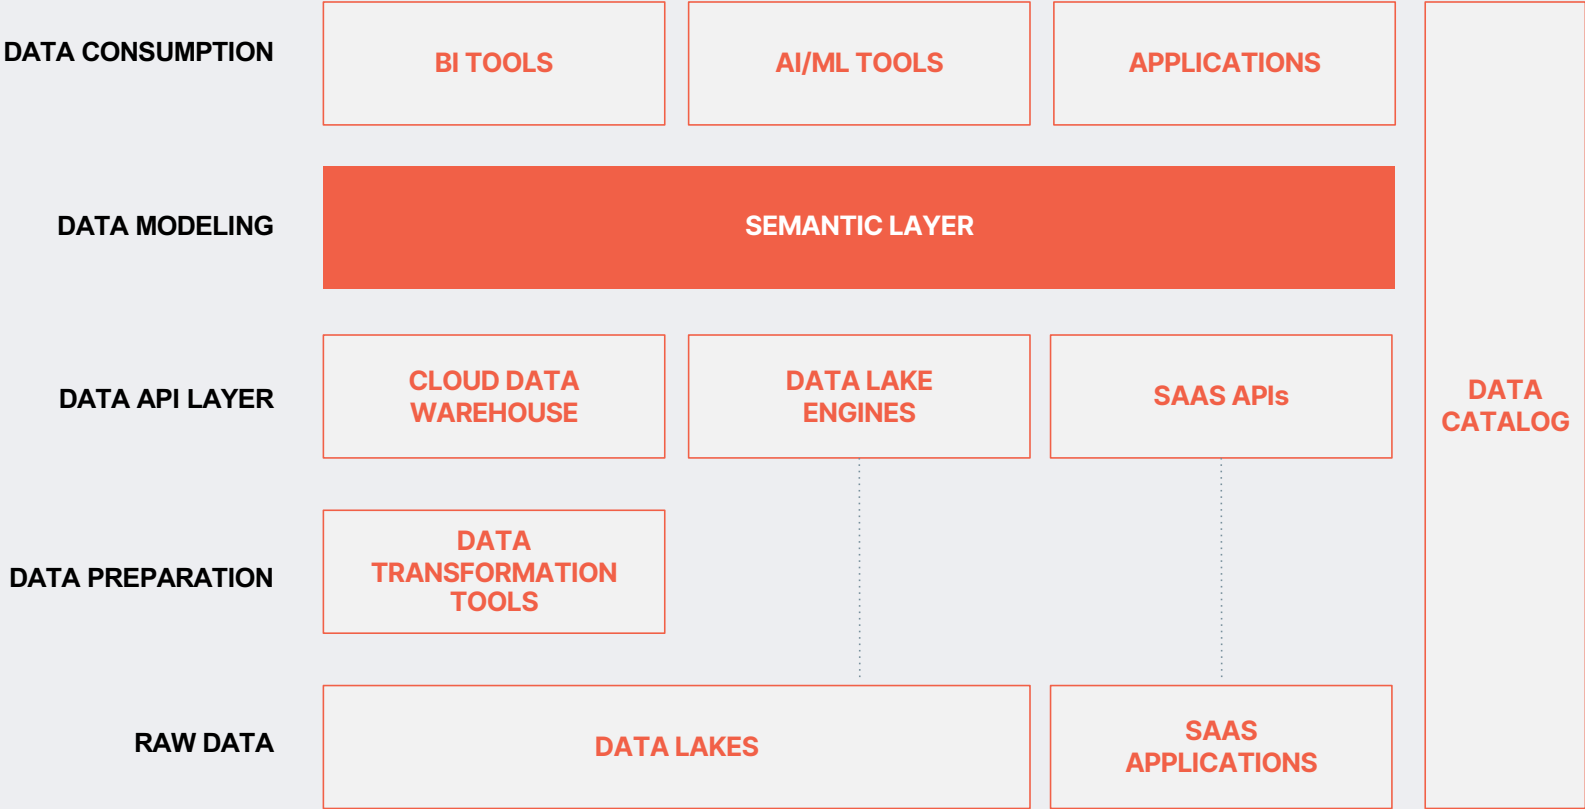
DATA CONSUMPTION

BI TOOLS

AI/ML TOOLS

APPLICATIONS

DATA MODELING

SEMANTIC LAYER

DATA API LAYER

CLOUD DATA WAREHOUSE

DATA LAKE ENGINES

SAAS APIs

DATA CATALOG

DATA PREPARATION

DATA TRANSFORMATION TOOLS

RAW DATA

DATA LAKES

SAAS APPLICATIONS